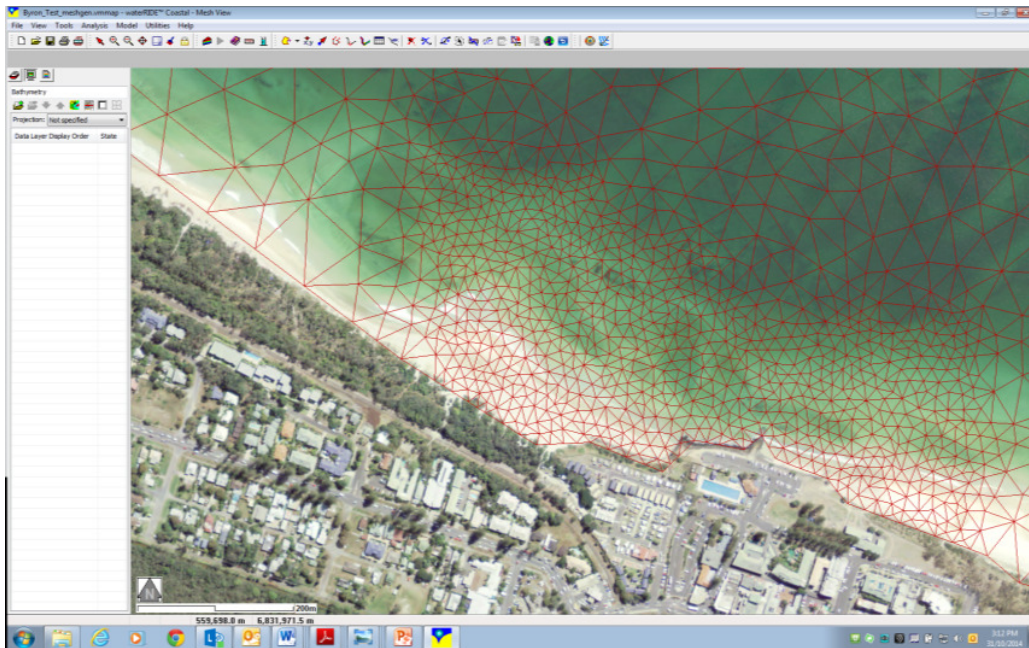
Byron_Test_meshgen.wmap - waterRIDE™ Coastal - Mesh View

File View Tools Analysis Model Utilities Help

Bathymetry

Projection: Not specified

Data Layer Display Order State

N

200m

559,698.0 m 6,831,971.5 m

3:12 PM
31/10/2014